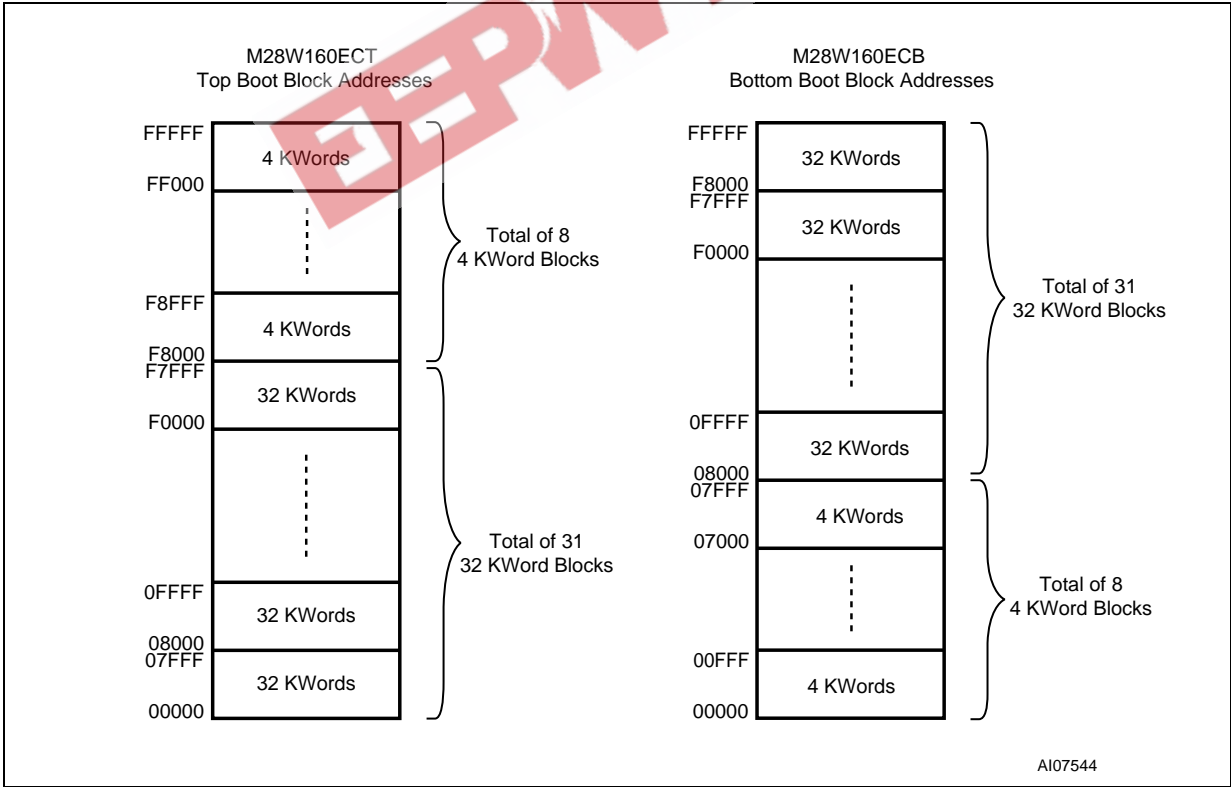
M28W160ECT
Top Boot Block Addresses

FFFFF
4 KWords
FF000

F8FFF
4 KWords
F8000
F7FFF
32 KWords
F0000

0FFFF
32 KWords
08000
07FFF
32 KWords
00000

Total of 8
4 KWord Blocks

Total of 31
32 KWord Blocks

M28W160ECB
Bottom Boot Block Addresses

FFFFF
32 KWords
F8000
F7FFF
32 KWords
F0000

0FFFF
32 KWords
08000
07FFF
4 KWords
07000

00FFF
4 KWords
00000

Total of 31
32 KWord Blocks

Total of 8
4 KWord Blocks

AI07544